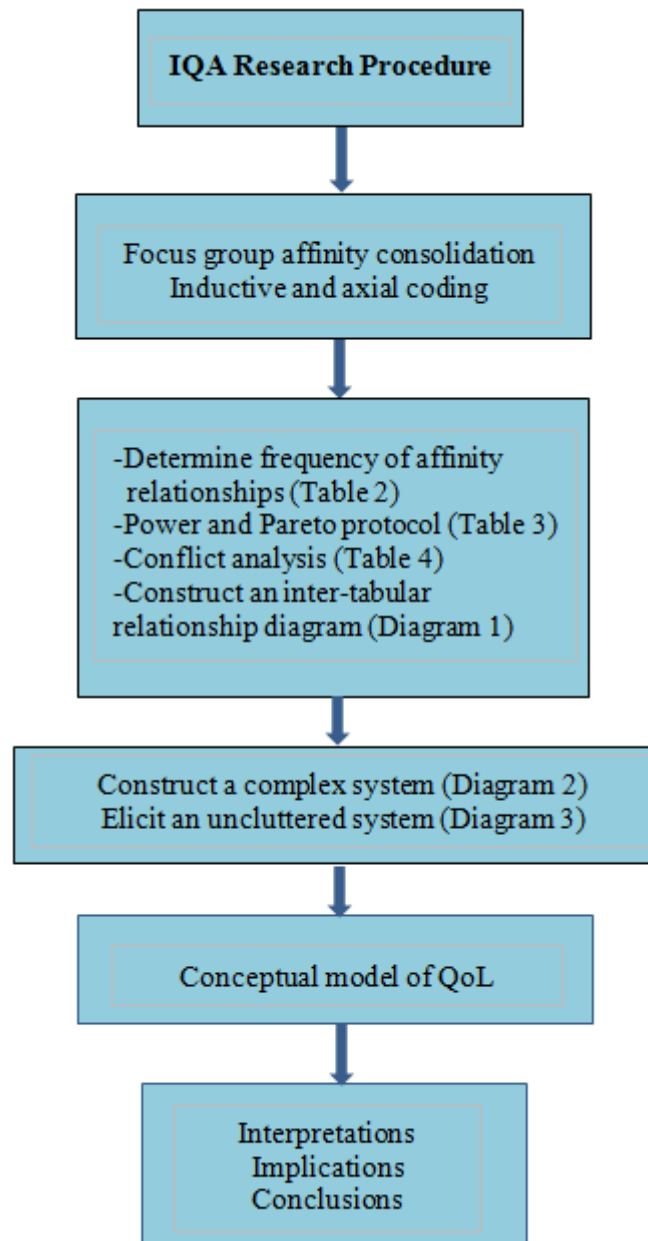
IQA Research Procedure

Focus group affinity consolidation
Inductive and axial coding

-Determine frequency of affinity relationships (Table 2)
-Power and Pareto protocol (Table 3)
-Conflict analysis (Table 4)
-Construct an inter-tabular relationship diagram (Diagram 1)

Construct a complex system (Diagram 2)
Elicit an uncluttered system (Diagram 3)

Conceptual model of QoL

Interpretations
Implications
Conclusions